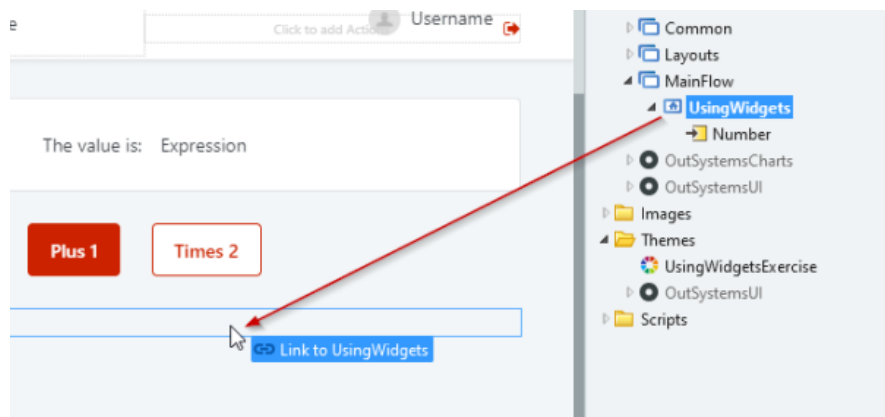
e

Click to add Action

Username

The value is: Expression

Plus 1

Times 2

Link to UsingWidgets

Common
Layouts
MainFlow
UsingWidgets
Number
OutSystemsCharts
OutSystemsUI
Images
Themes
UsingWidgetsExercise
OutSystemsUI
Scripts